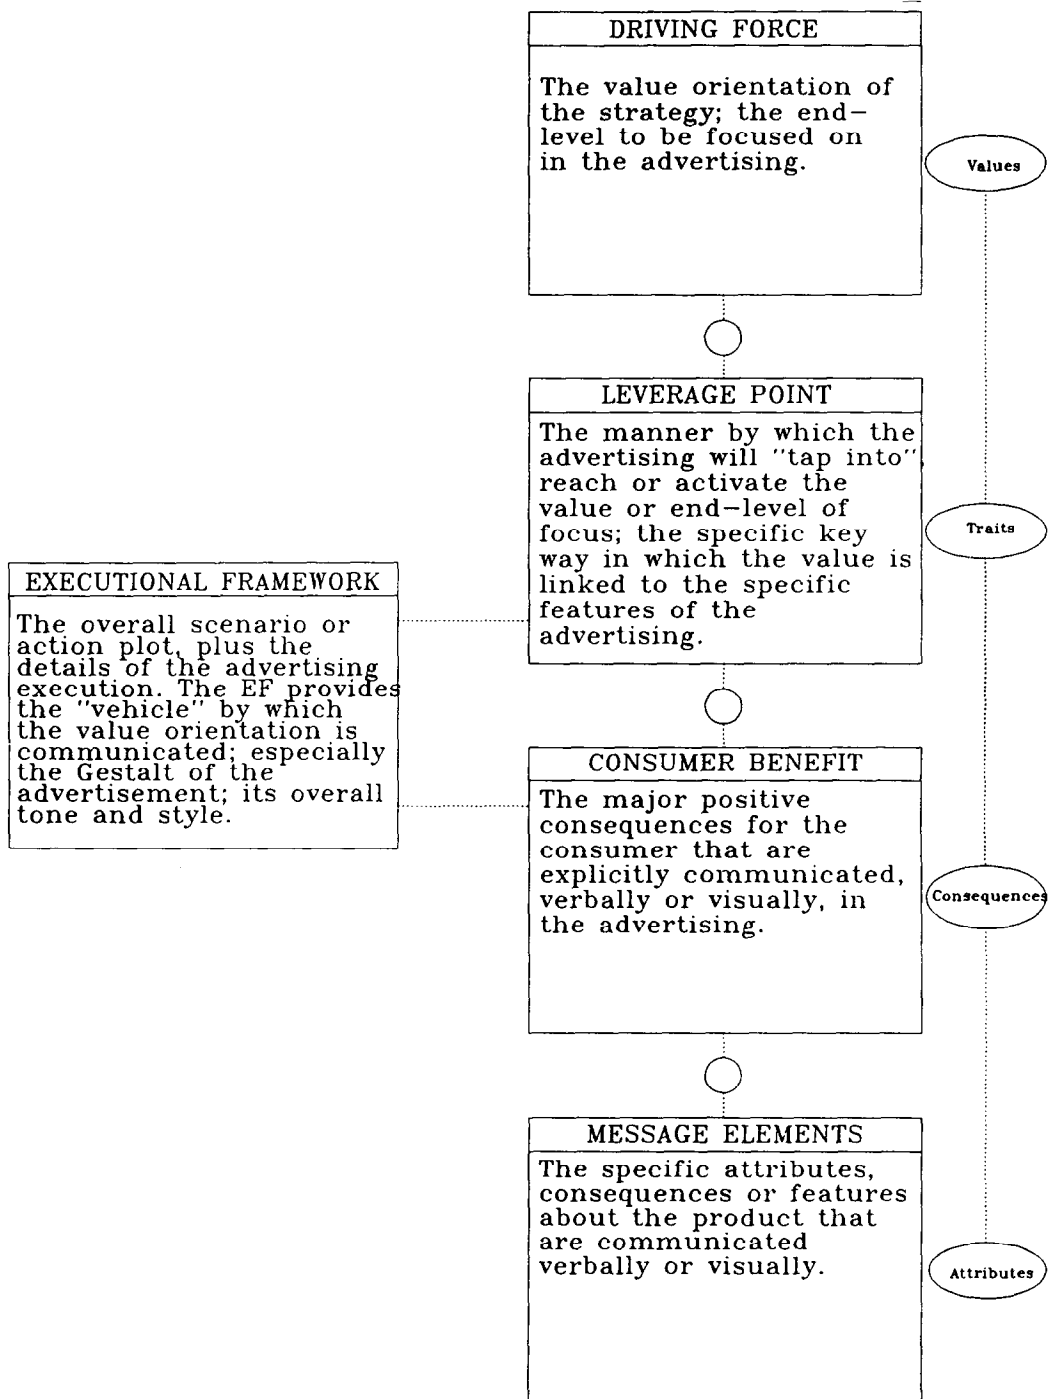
DRIVING FORCE

The value orientation of the strategy; the end-level to be focused on in the advertising.

Values

LEVERAGE POINT

The manner by which the advertising will "tap into" reach or activate the value or end-level of focus; the specific key way in which the value is linked to the specific features of the advertising.

Traits

EXECUTIONAL FRAMEWORK

The overall scenario or action plot, plus the details of the advertising execution. The EF provides the "vehicle" by which the value orientation is communicated; especially the Gestalt of the advertisement; its overall tone and style.

CONSUMER BENEFIT

The major positive consequences for the consumer that are explicitly communicated, verbally or visually, in the advertising.

Consequences

MESSAGE ELEMENTS

The specific attributes, consequences or features about the product that are communicated verbally or visually.

Attributes